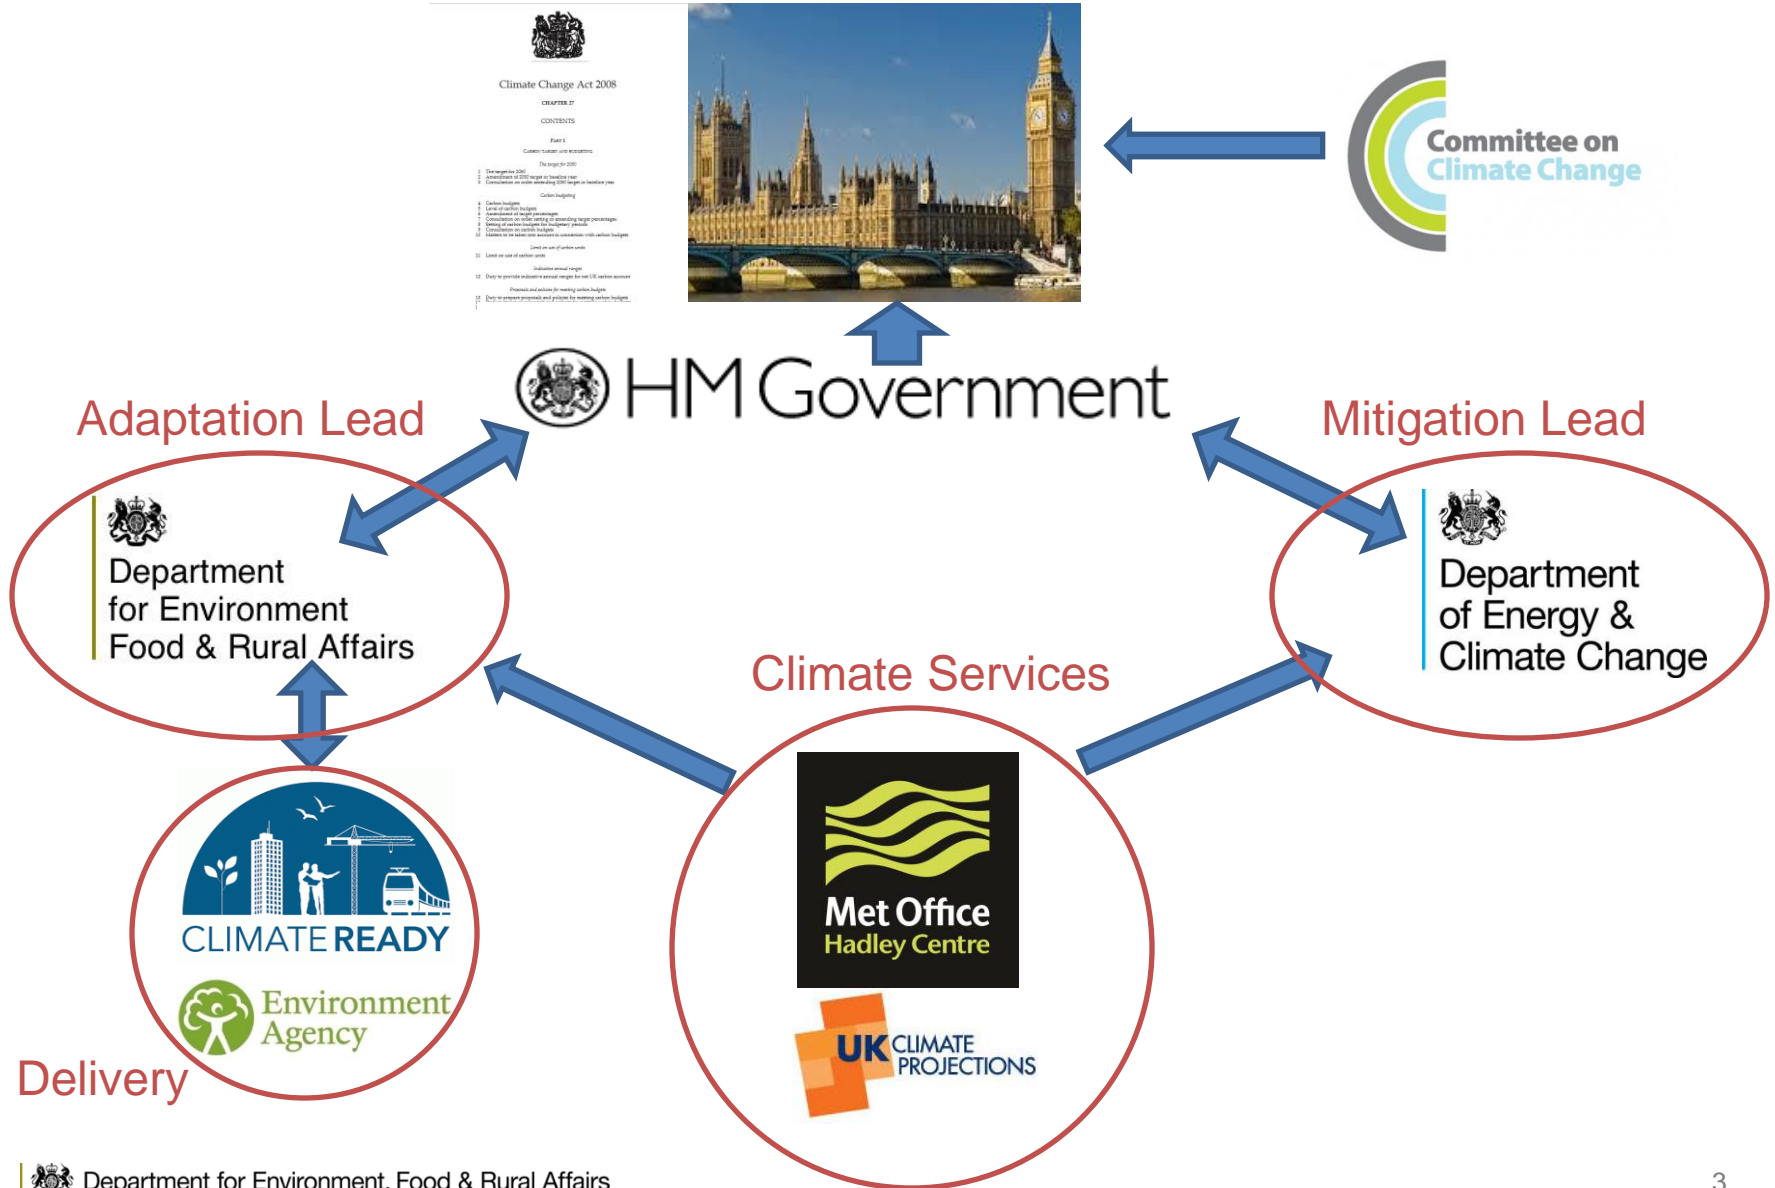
Climate Change Act 2008

CHAPTER 27

CONTENTS

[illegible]

Committee on Climate Change

HM Government

Adaptation Lead

Mitigation Lead

Department for Environment Food & Rural Affairs

Department of Energy & Climate Change

Climate Services

CLIMATE READY

Environment Agency

Met Office Hadley Centre

UK CLIMATE PROJECTIONS

Delivery

Department for Environment, Food & Rural Affairs

3